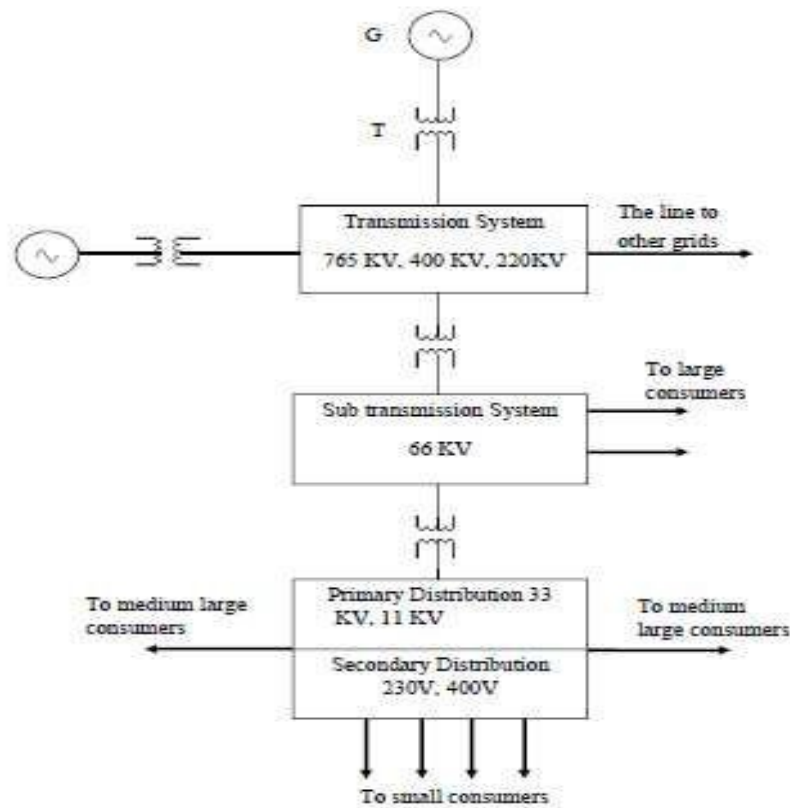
G

T

Transmission System

765 KV, 400 KV, 220KV

The line to other grids

To large consumers

Sub transmission System

66 KV

To medium large consumers

Primary Distribution 33 KV, 11 KV

To medium large consumers

Secondary Distribution 230V, 400V

To small consumers